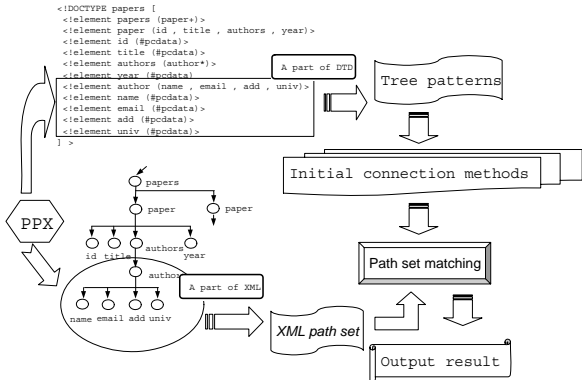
<!DOCTYPE papers [
<!element papers (paper+)>
<!element paper (id , title , authors , year)>
<!element id (#pcdata)>
<!element title (#pcdata)>
<!element authors (author*)>
<!element year (#pcdata)>
<!element author (name , email , add , univ)>
<!element name (#pcdata)>
<!element email (#pcdata)>
<!element add (#pcdata)>
<!element univ (#pcdata)>
] >

A part of DTD

Tree patterns

Initial connection methods

Path set matching

PPX

papers
paper
paper
id
title
authors
year
author
name
email
add
univ

A part of XML

XML path set

Output result